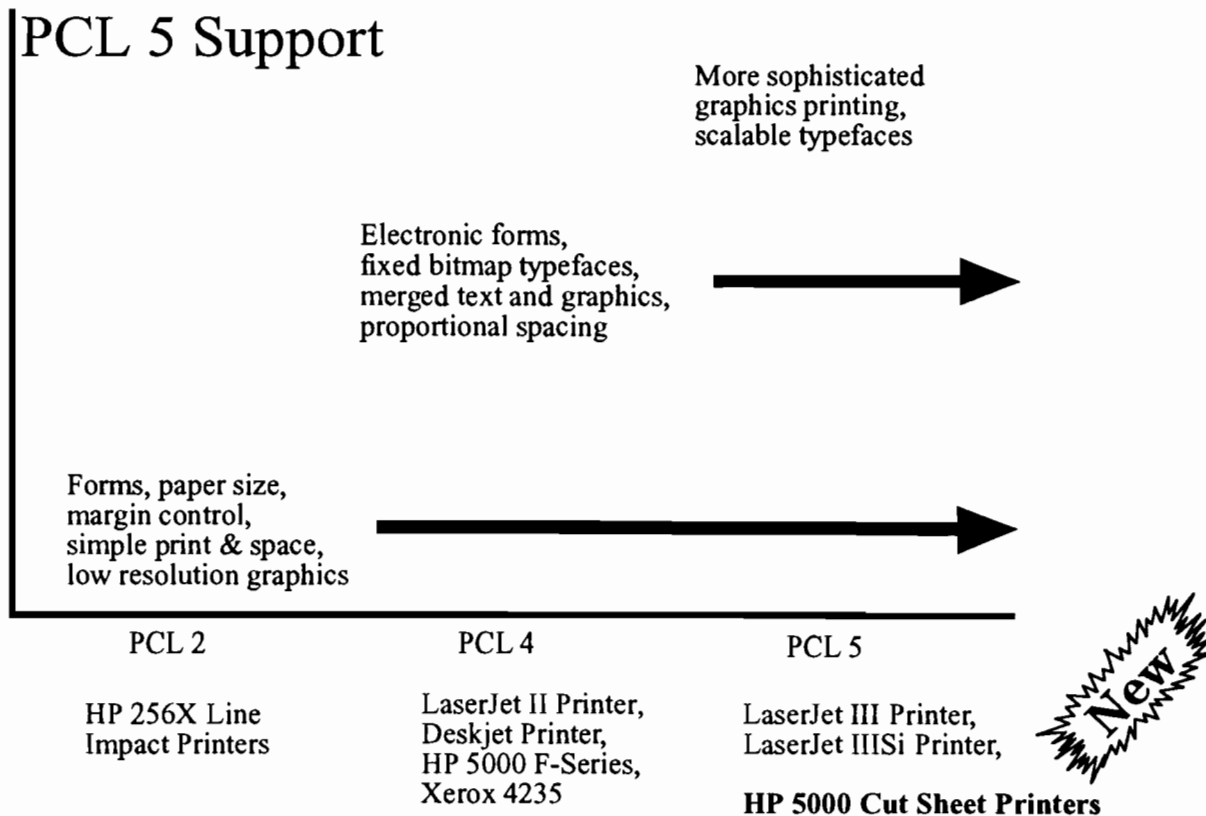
PCL 5 Support

More sophisticated graphics printing, scalable typefaces

Electronic forms, fixed bitmap typefaces, merged text and graphics, proportional spacing

Forms, paper size, margin control, simple print & space, low resolution graphics

PCL 2

HP 256X Line Impact Printers

PCL 4

LaserJet II Printer, Deskjet Printer, HP 5000 F-Series, Xerox 4235

PCL 5

LaserJet III Printer, LaserJet IIISi Printer,

HP 5000 Cut Sheet Printers

New